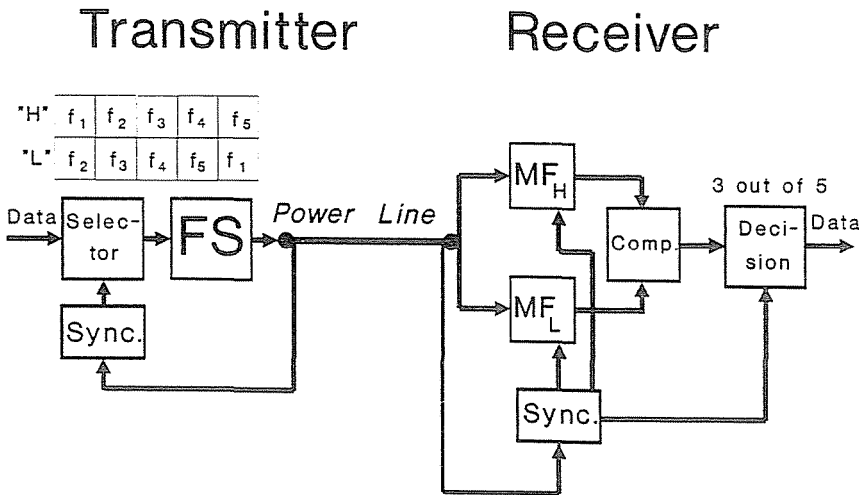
Transmitter

Receiver

| "H" | $f_1$ | $f_2$ | $f_3$ | $f_4$ | $f_5$ |
|---|---|---|---|---|---|
| "L" | $f_2$ | $f_3$ | $f_4$ | $f_5$ | $f_1$ |

Data

Selector

FS

Power Line

Sync.

$MF_H$

$MF_L$

Comp.

3 out of 5

Decision

Data

Sync.